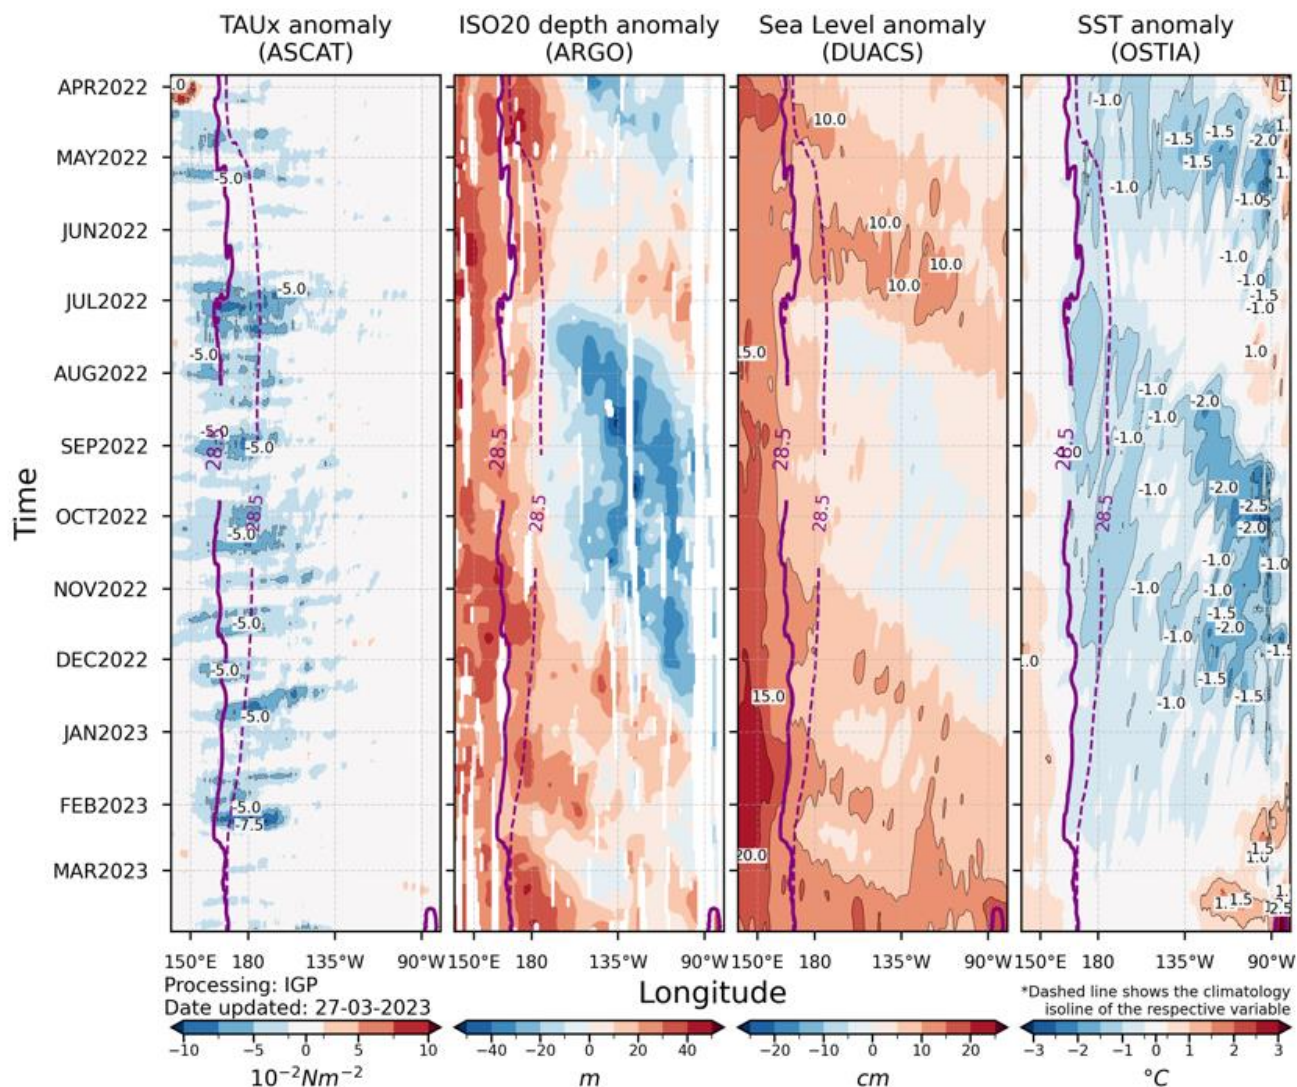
TAUx anomaly (ASCAT)

ISO20 depth anomaly (ARGO)

Sea Level anomaly (DUACS)

SST anomaly (OSTIA)

Time

APR2022
MAY2022
JUN2022
JUL2022
AUG2022
SEP2022
OCT2022
NOV2022
DEC2022
JAN2023
FEB2023
MAR2023

-5.0
-5.0
-5.0
-5.0
-5.0
28.5
28.5
-5.0
-5.0
-5.0
-5.0
-5.0
-7.5

28.5
28.5

10.0
10.0
10.0
10.0
15.0
28.5
28.5
15.0
20.0

-1.0
-1.5
-1.5
-1.5
-2.0
-1.0
-1.05
-1.0
-1.0
-1.5
-1.0
1.0
-1.0
-1.0
-2.0
-1.0
28.5
-1.0
-2.0
-2.5
28.5
-2.0
-1.0
-1.0
-1.0
-1.0
-1.5
-1.0
-2.0
-1.5
-1.0
-1.5
-1.0
1.5
1.5
1.5

150°E 180 135°W 90°W

Processing: IGP
Date updated: 27-03-2023

Longitude

*Dashed line shows the climatology isoline of the respective variable

−10 −5 0 5 10
$10^{-2}Nm^{-2}$

−40 −20 0 20 40
m

−20 −10 0 10 20
cm

−3 −2 −1 0 1 2 3
°C